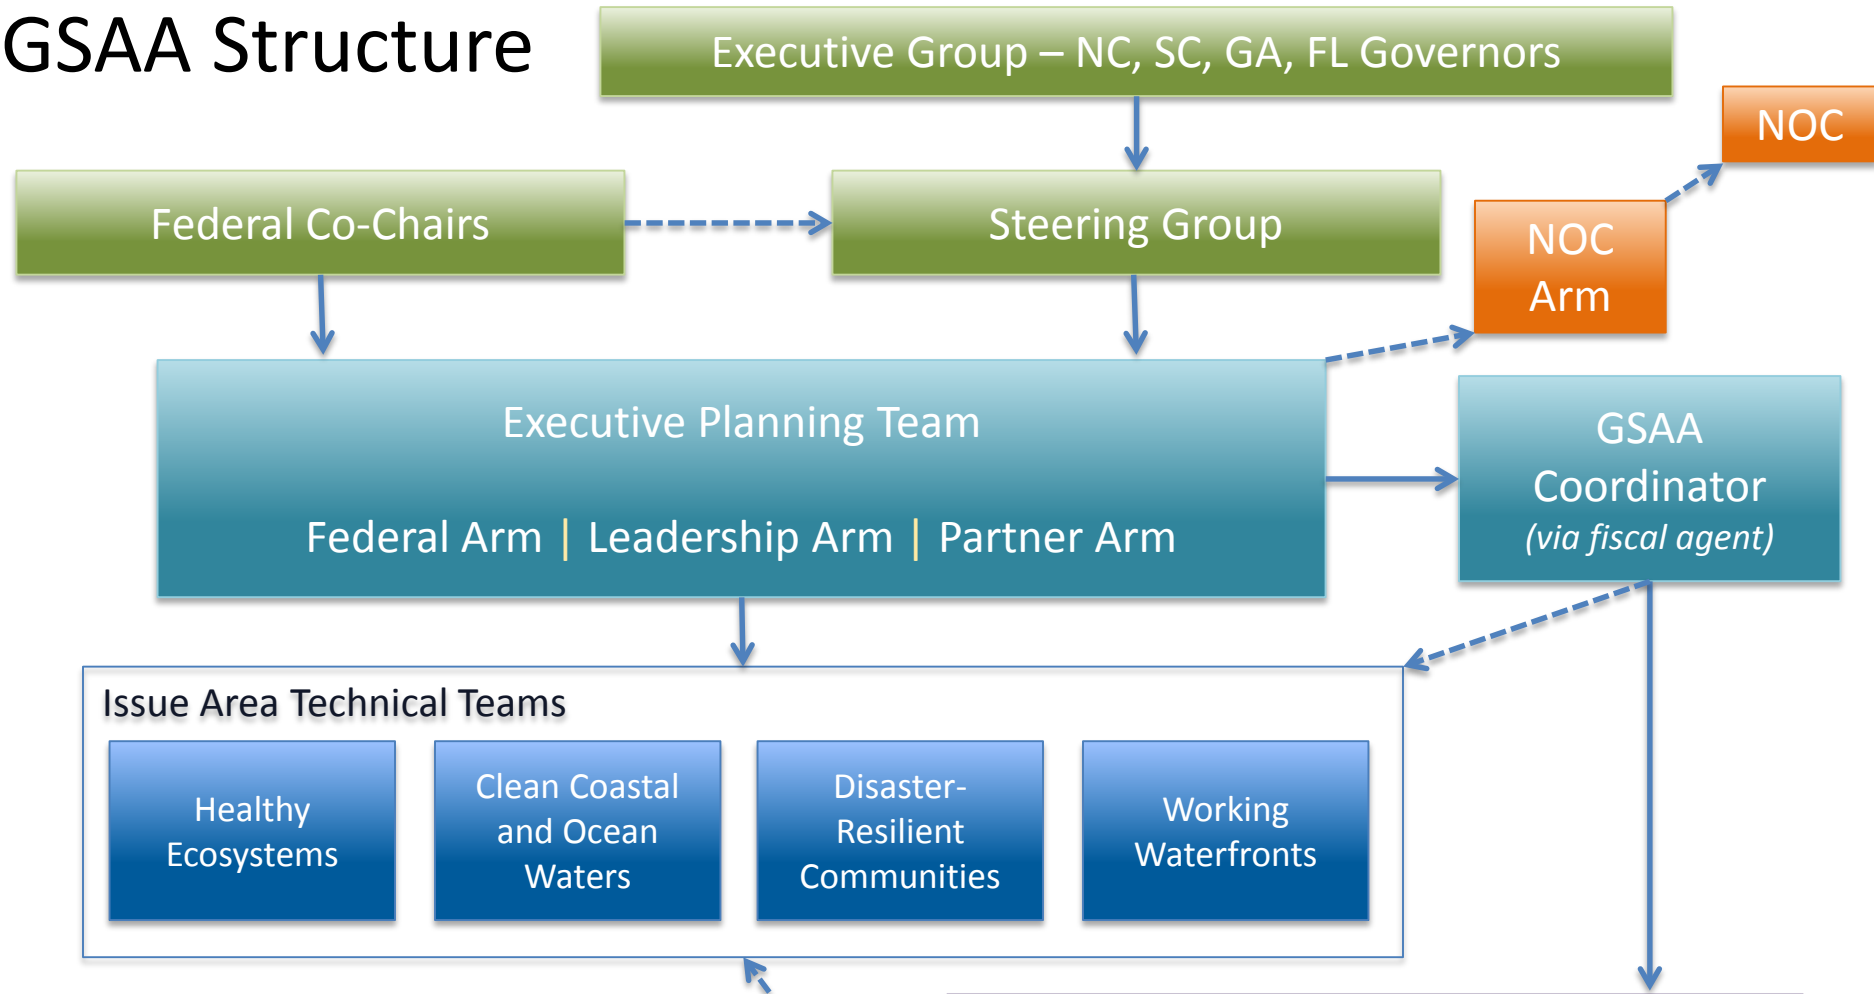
GSAA Structure

Executive Group – NC, SC, GA, FL Governors

NOC

Federal Co-Chairs

Steering Group

NOC Arm

Executive Planning Team

Federal Arm | Leadership Arm | Partner Arm

GSAA Coordinator
(via fiscal agent)

Issue Area Technical Teams

Healthy Ecosystems

Clean Coastal and Ocean Waters

Disaster-Resilient Communities

Working Waterfronts